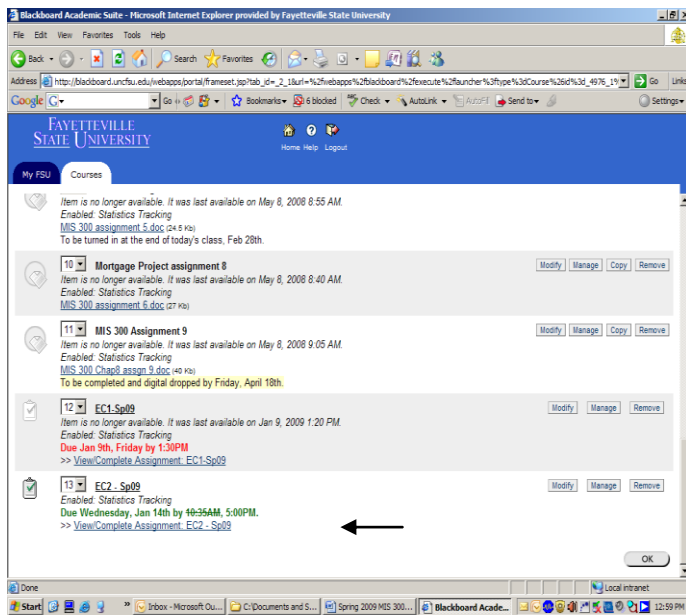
Blackboard Academic Suite - Microsoft Internet Explorer provided by Fayetteville State University

File Edit View Favorites Tools Help

Back Search Favorites

Address http://blackboard.uncfsu.edu/webapps/portal/frameset.jsp?tab_id=_2_1&url=%2fwebapps%2fblackboard%2fexecute%2flauncher%3ftype%3dCourse%26id%3d_4976_1% Go Links

Google G- Go Bookmarks 6 blocked Check AutoLink AutoFill Send to Settings

FAYETTEVILLE STATE UNIVERSITY

Home Help Logout

My FSU Courses

Item is no longer available. It was last available on May 8, 2008 8:55 AM.
Enabled: Statistics Tracking
MIS 300 assignment 5.doc (24.5 Kb)
To be turned in at the end of today's class, Feb 28th.

10 Mortgage Project assignment 8
Item is no longer available. It was last available on May 8, 2008 8:40 AM.
Enabled: Statistics Tracking
MIS 300 assignment 6.doc (27 Kb)
Modify Manage Copy Remove

11 MIS 300 Assignment 9
Item is no longer available. It was last available on May 8, 2008 9:05 AM.
Enabled: Statistics Tracking
MIS 300 Chap8 assgn 9.doc (40 Kb)
To be completed and digital dropped by Friday, April 18th.
Modify Manage Copy Remove

12 EC1-Sp09
Item is no longer available. It was last available on Jan 9, 2009 1:20 PM.
Enabled: Statistics Tracking
Due Jan 9th, Friday by 1:30PM
>> View/Complete Assignment: EC1-Sp09
Modify Manage Remove

13 EC2 - Sp09
Enabled: Statistics Tracking
Due Wednesday, Jan 14th by 10:35AM, 5:00PM.
>> View/Complete Assignment: EC2 - Sp09
Modify Manage Remove

OK

Done Local intranet

Start Inbox - Microsoft Ou... C:\Documents and S... Spring 2009 MIS 300... Blackboard Acade... 12:59 PM